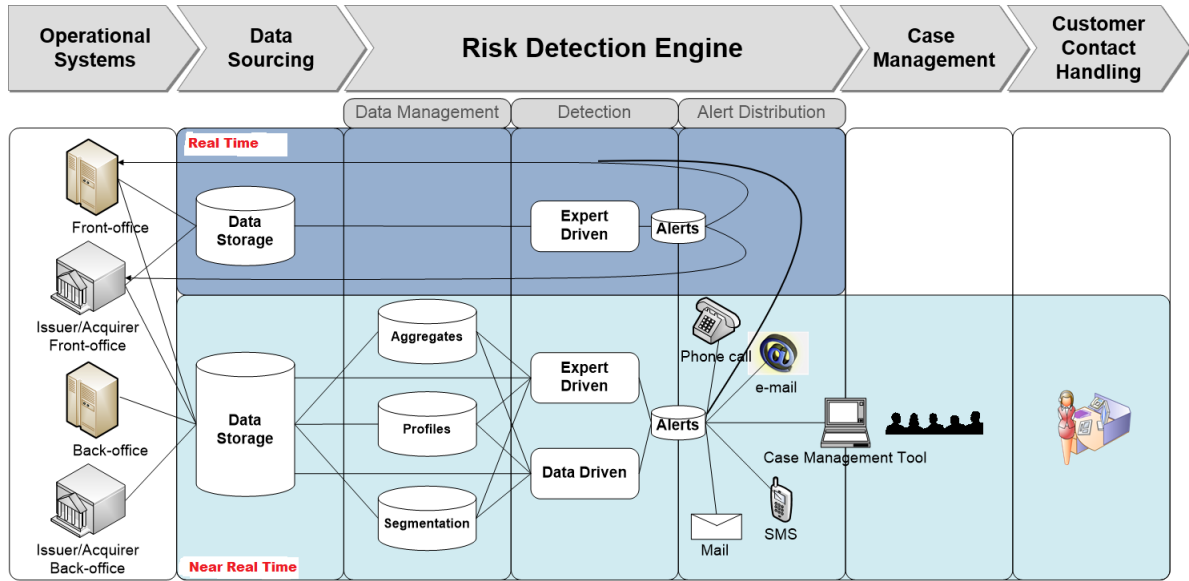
Operational Systems

Data Sourcing

Risk Detection Engine

Case Management

Customer Contact Handling

Data Management

Detection

Alert Distribution

Real Time

Front-office

Data Storage

Expert Driven

Alerts

Issuer/Acquirer Front-office

Aggregates

Phone call

e-mail

Back-office

Data Storage

Profiles

Expert Driven

Alerts

Case Management Tool

Data Driven

Issuer/Acquirer Back-office

Segmentation

Mail

SMS

Near Real Time